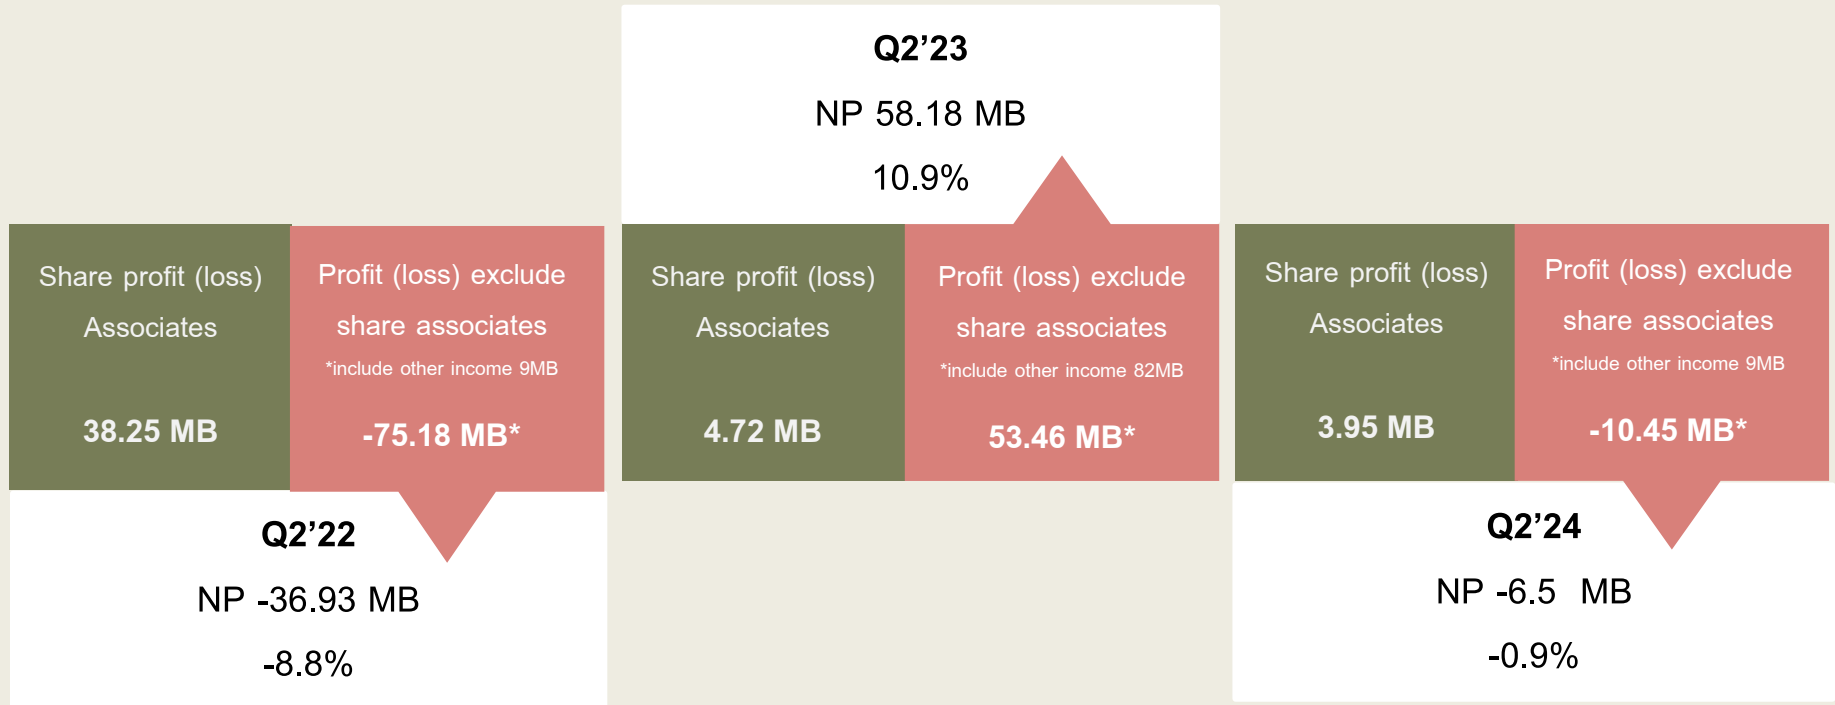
Share profit (loss) Associates

38.25 MB

Profit (loss) exclude share associates

*include other income 9MB

-75.18 MB*

Q2’22

NP -36.93 MB

-8.8%

Q2’23

NP 58.18 MB

10.9%

Share profit (loss) Associates

4.72 MB

Profit (loss) exclude share associates

*include other income 82MB

53.46 MB*

Share profit (loss) Associates

3.95 MB

Profit (loss) exclude share associates

*include other income 9MB

-10.45 MB*

Q2’24

NP -6.5 MB

-0.9%